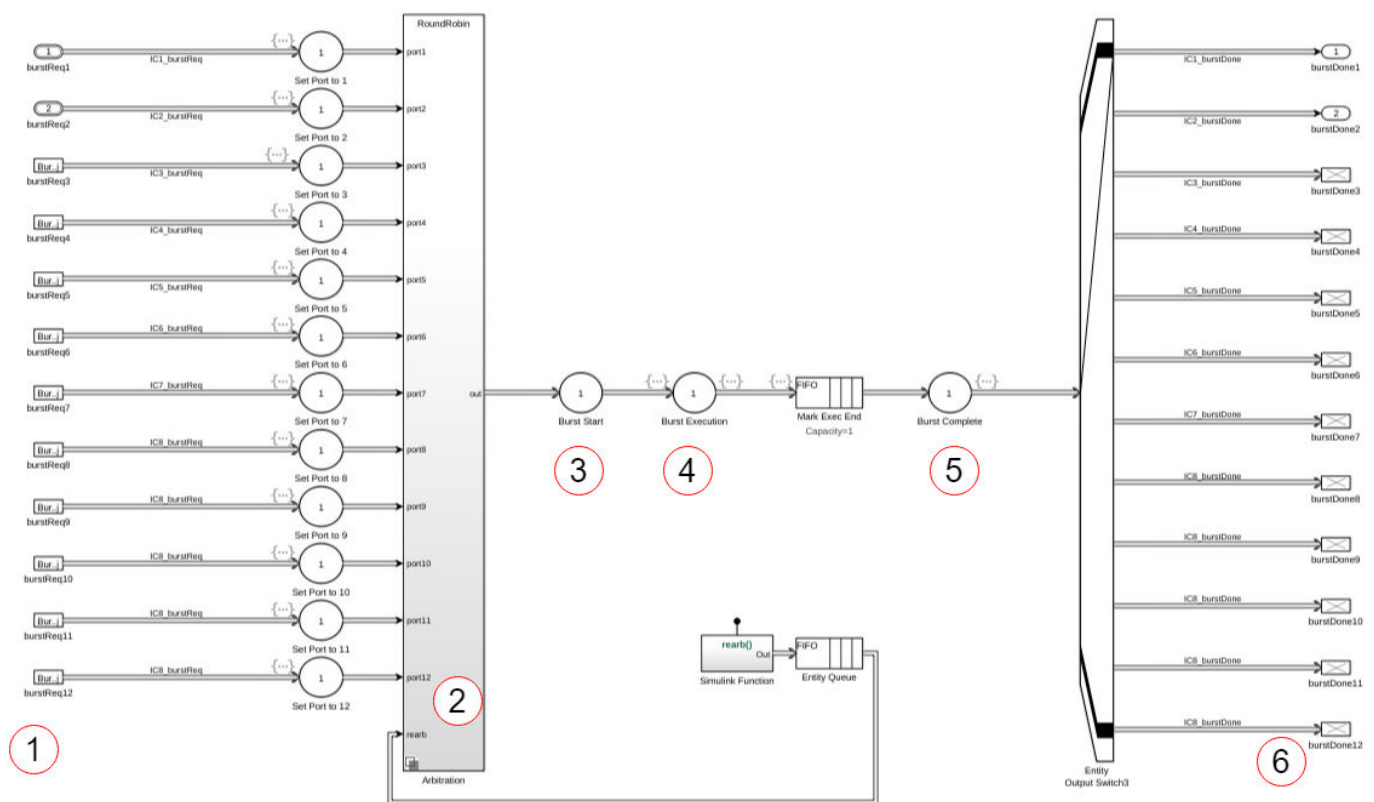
RoundRobin

1
burstReq1
IC1_burstReq
{...}
1
Set Port to 1
port1

2
burstReq2
IC2_burstReq
{...}
1
Set Port to 2
port2

Bur..j
burstReq3
IC3_burstReq
{...}
1
Set Port to 3
port3

Bur..j
burstReq4
IC4_burstReq
{...}
1
Set Port to 4
port4

Bur..j
burstReq5
IC5_burstReq
{...}
1
Set Port to 5
port5

Bur..j
burstReq6
IC6_burstReq
{...}
1
Set Port to 6
port6

Bur..j
burstReq7
IC7_burstReq
{...}
1
Set Port to 7
port7

Bur..j
burstReq8
IC8_burstReq
{...}
1
Set Port to 8
port8

Bur..j
burstReq9
IC8_burstReq
{...}
1
Set Port to 9
port9

Bur..j
burstReq10
IC8_burstReq
{...}
1
Set Port to 10
port10

Bur..j
burstReq11
IC8_burstReq
{...}
1
Set Port to 11
port11

Bur..j
burstReq12
IC8_burstReq
{...}
1
Set Port to 12
port12

rearb
Arbitration

out

1
Burst Start
{...}
1
Burst Execution
{...}
{...}
FIFO
Mark Exec End
Capacity=1
1
Burst Complete
{...}

rearb()
Out
Simulink Function
FIFO
Entity Queue

Entity
Output Switch3

IC1_burstDone
1
burstDone1
IC2_burstDone
2
burstDone2
IC3_burstDone
burstDone3
IC4_burstDone
burstDone4
IC5_burstDone
burstDone5
IC6_burstDone
burstDone6
IC7_burstDone
burstDone7
IC8_burstDone
burstDone8
IC8_burstDone
burstDone9
IC8_burstDone
burstDone10
IC8_burstDone
burstDone11
IC8_burstDone
burstDone12

1
2
3
4
5
6